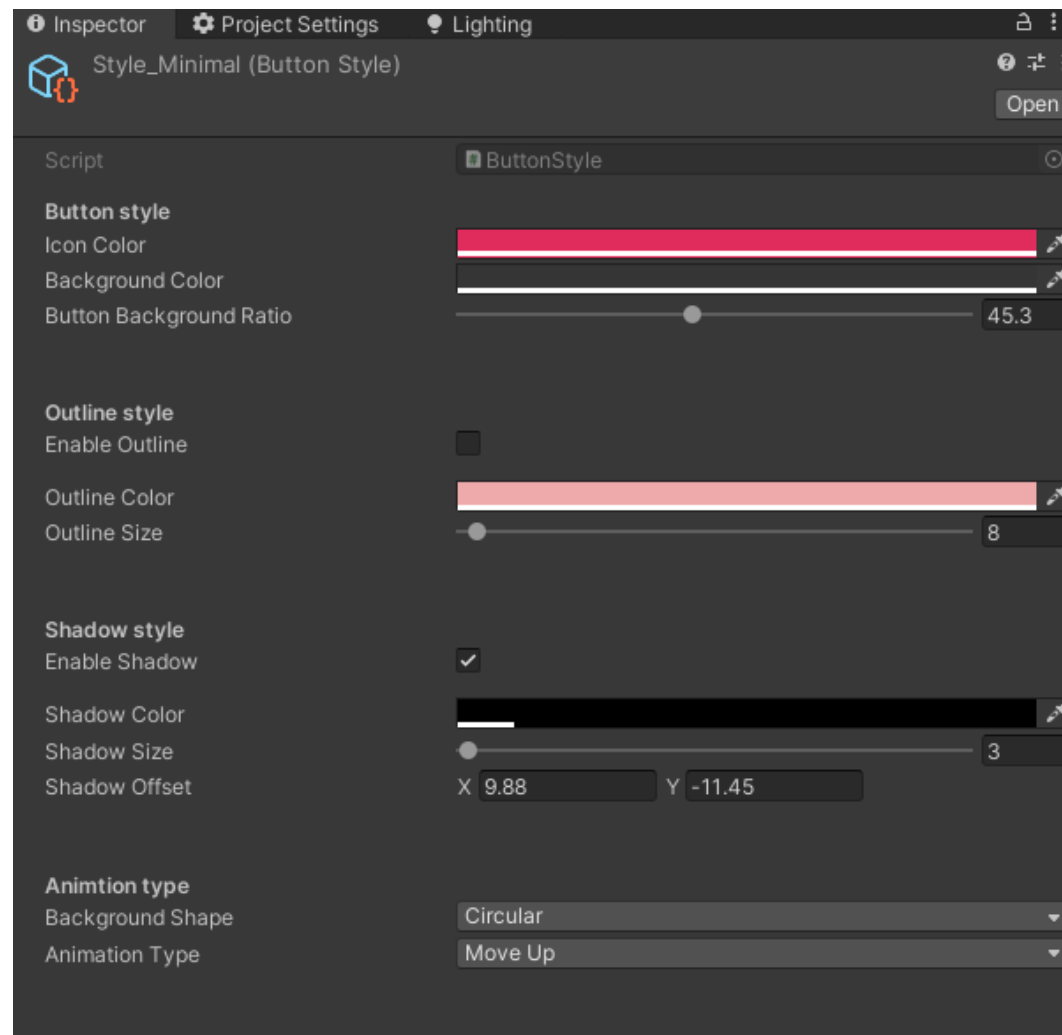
Inspector | Project Settings | Lighting

Style_Minimal (Button Style)

Open

Script | ButtonStyle

Button style
Icon Color
Background Color
Button Background Ratio 45.3

Outline style
Enable Outline
Outline Color
Outline Size 8

Shadow style
Enable Shadow
Shadow Color
Shadow Size 3
Shadow Offset X 9.88 Y -11.45

Animtion type
Background Shape Circular
Animation Type Move Up